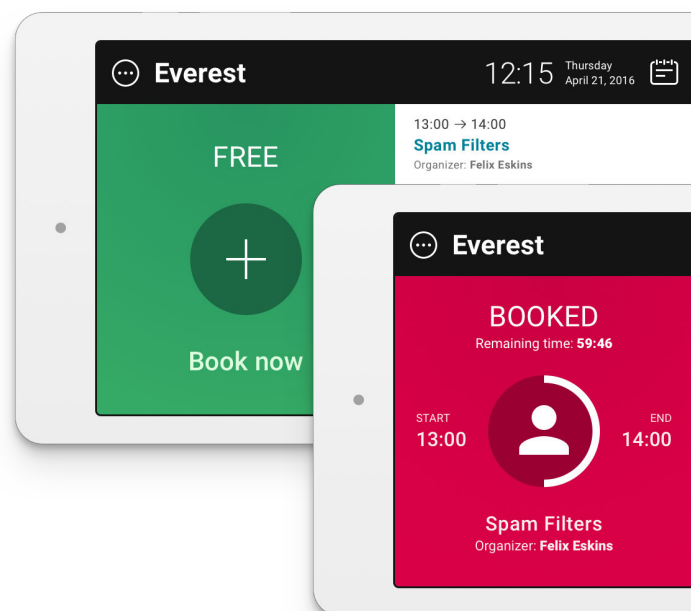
Everest

12:15 Thursday April 21, 2016

FREE

Book now

13:00 → 14:00
Spam Filters
Organizer: Felix Eskins

Everest

BOOKED
Remaining time: 59:46

START
13:00

END
14:00

Spam Filters
Organizer: Felix Eskins